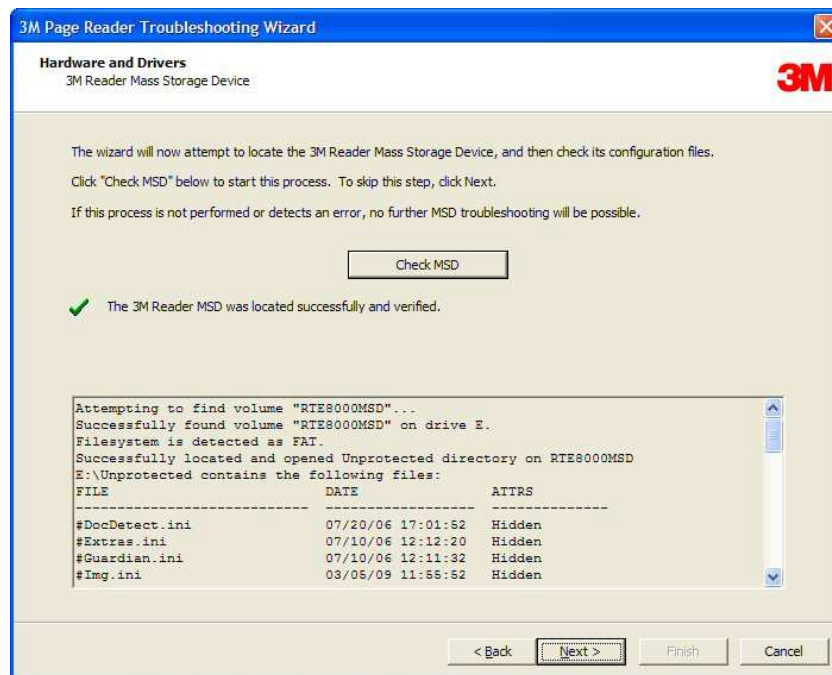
3M Page Reader Troubleshooting Wizard

Hardware and Drivers
3M Reader Mass Storage Device

3M

The wizard will now attempt to locate the 3M Reader Mass Storage Device, and then check its configuration files.

Click "Check MSD" below to start this process. To skip this step, click Next.

If this process is not performed or detects an error, no further MSD troubleshooting will be possible.

Check MSD

The 3M Reader MSD was located successfully and verified.

Attempting to find volume "RTE8000MSD"...
Successfully found volume "RTE8000MSD" on drive E.
Filesystem is detected as FAT.
Successfully located and opened Unprotected directory on RTE8000MSD
E:\Unprotected contains the following files:

| FILE | DATE | ATTRS |
|---|---|---|
| #DocDetect.ini | 07/20/06 17:01:52 | Hidden |
| #Extras.ini | 07/10/06 12:12:20 | Hidden |
| #Guardian.ini | 07/10/06 12:11:32 | Hidden |
| #Img.ini | 03/05/09 11:55:52 | Hidden |

< Back | Next > | Finish | Cancel